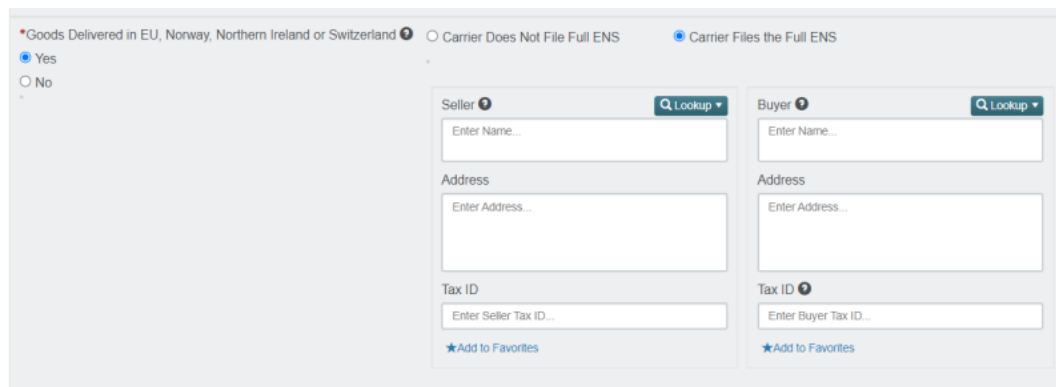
*Goods Delivered in EU, Norway, Northern Ireland or Switzerland
Yes
No

Carrier Does Not File Full ENS
Carrier Files the Full ENS

Seller
Lookup
Enter Name...
Address
Enter Address...
Tax ID
Enter Seller Tax ID...
★Add to Favorites

Buyer
Lookup
Enter Name...
Address
Enter Address...
Tax ID
Enter Buyer Tax ID...
★Add to Favorites